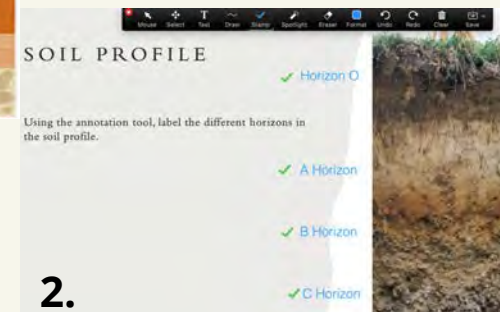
Mouse Select Text Draw Stamp Spotlight Eraser Format Undo Redo Clear Save

SOIL PROFILE

✓ Horizon O

Using the annotation tool, label the different horizons in the soil profile.

✓ A Horizon

✓ B Horizon

2.

✓ C Horizon